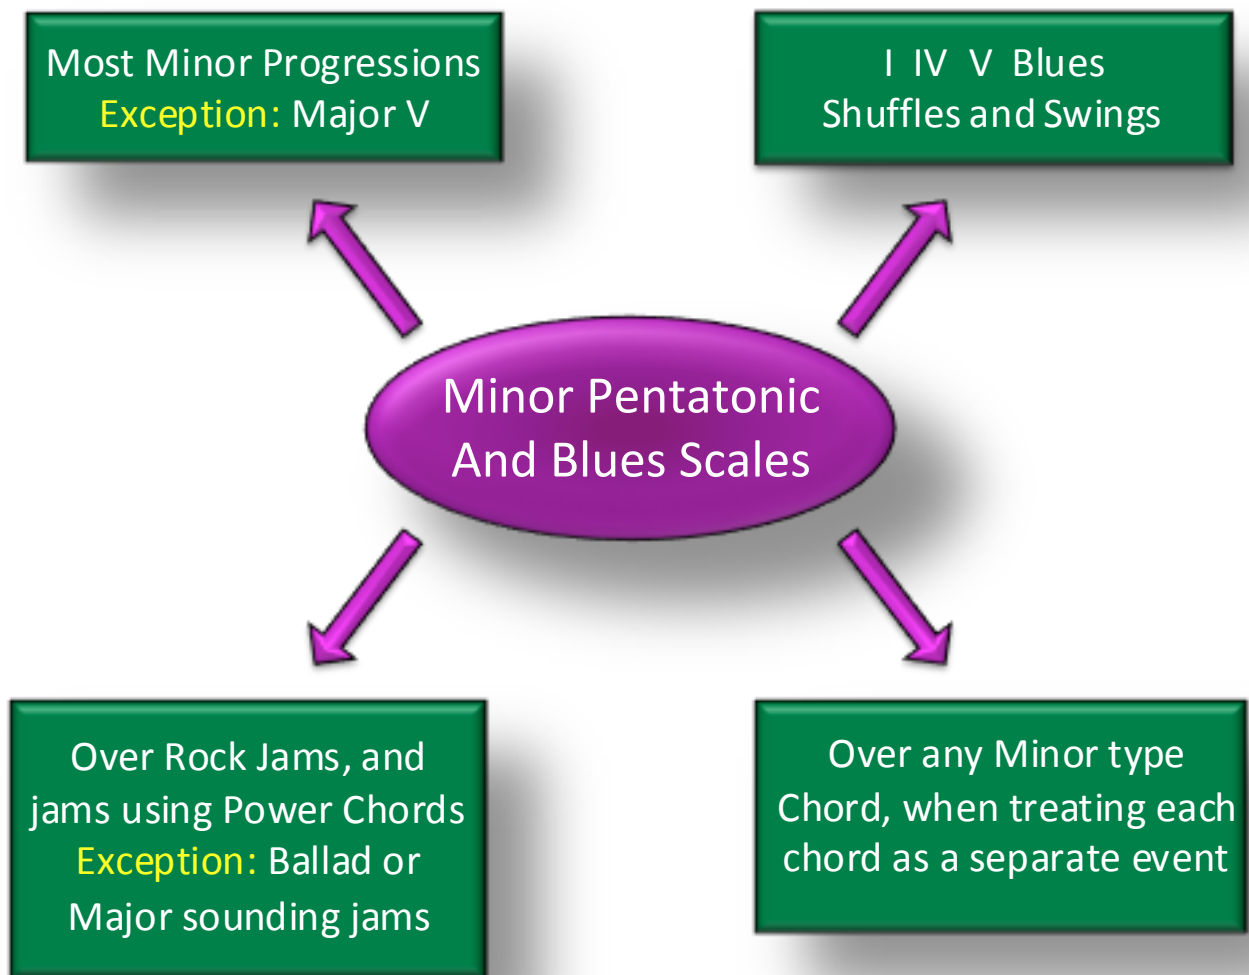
Most Minor Progressions
Exception: Major V

I IV V Blues
Shuffles and Swings

Minor Pentatonic
And Blues Scales

Over Rock Jams, and jams using Power Chords
Exception: Ballad or Major sounding jams

Over any Minor type Chord, when treating each chord as a separate event